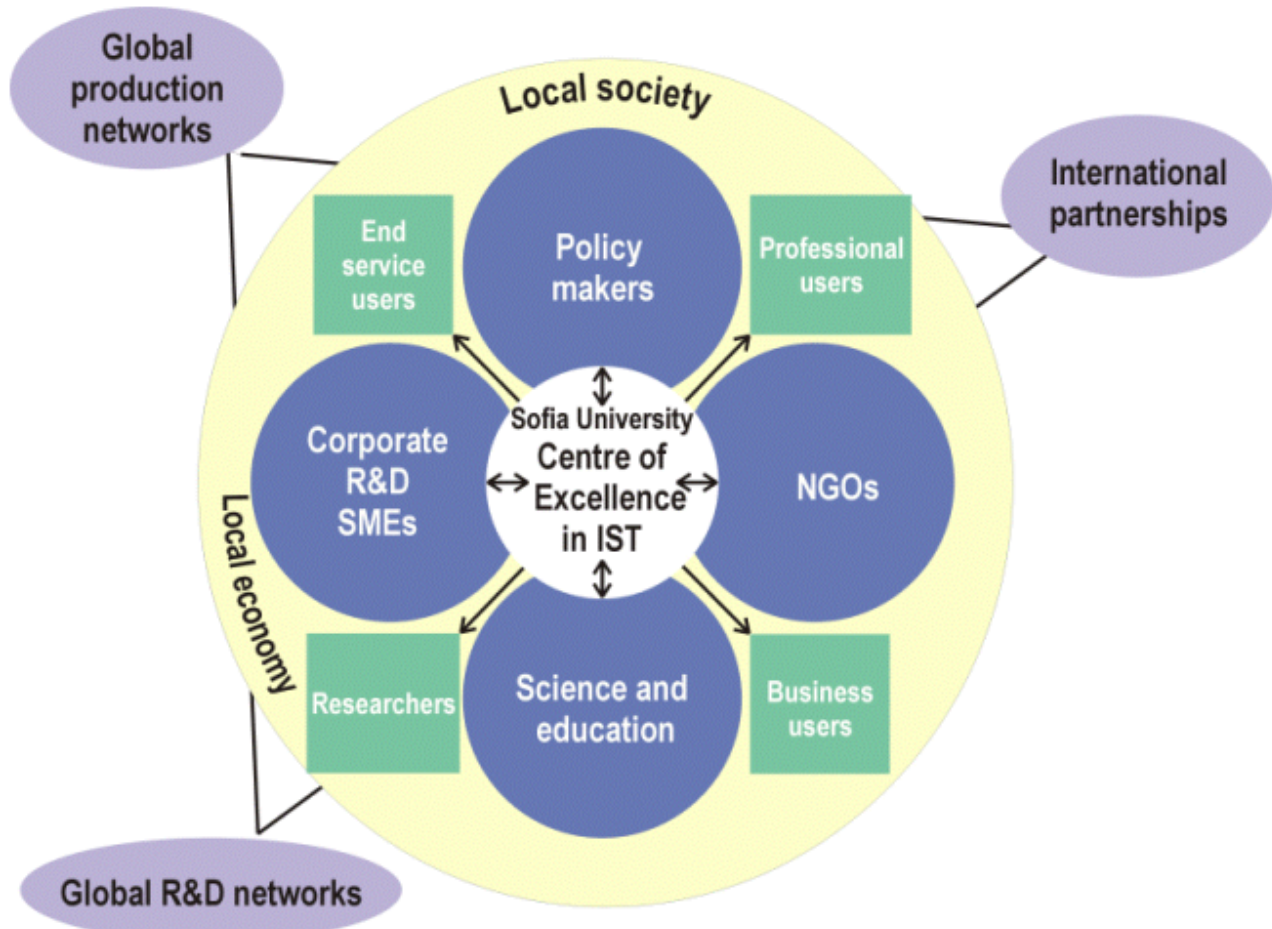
Global production networks

Local society

International partnerships

End service users

Policy makers

Professional users

Sofia University
Centre of Excellence in IST

Corporate R&D SMEs

NGOs

Local economy

Researchers

Science and education

Business users

Global R&D networks